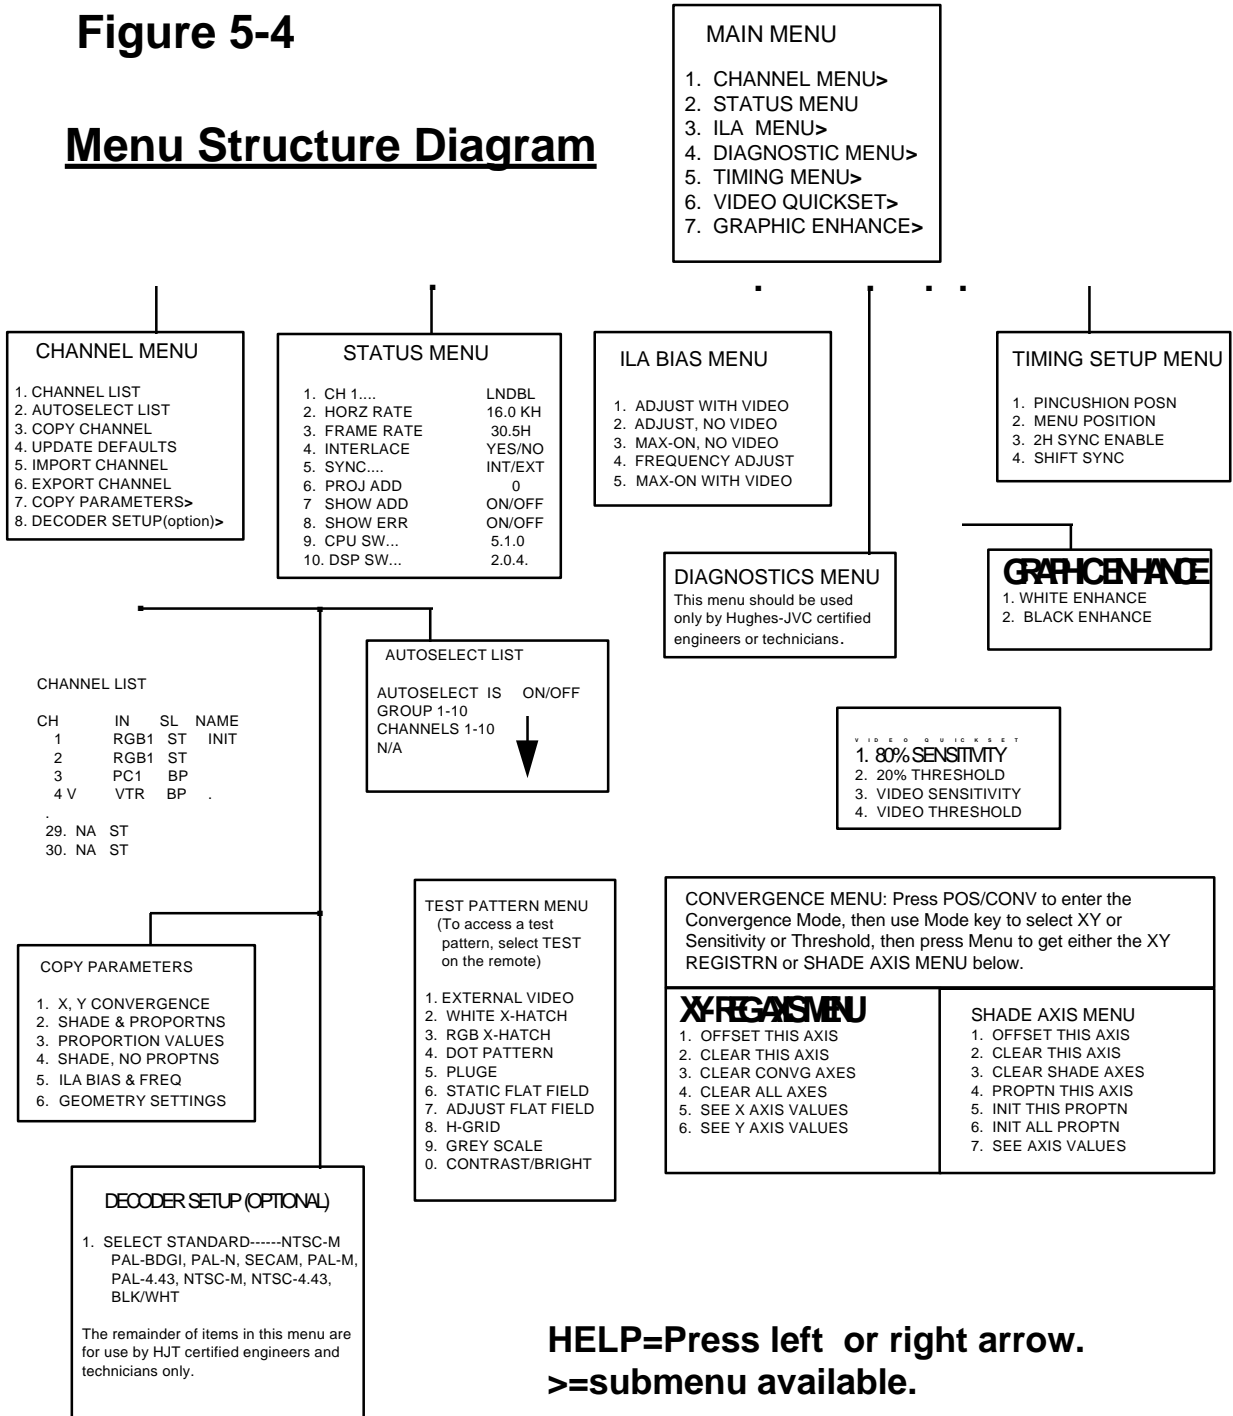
Figure 5-4

Menu Structure Diagram

MAIN MENU

1. CHANNEL MENU>
2. STATUS MENU
3. ILA MENU>
4. DIAGNOSTIC MENU>
5. TIMING MENU>
6. VIDEO QUICKSET>
7. GRAPHIC ENHANCE>

CHANNEL MENU

1. CHANNEL LIST
2. AUTOSELECT LIST
3. COPY CHANNEL
4. UPDATE DEFAULTS
5. IMPORT CHANNEL
6. EXPORT CHANNEL
7. COPY PARAMETERS>
8. DECODER SETUP(option)>

STATUS MENU

| | |
|---|---|
| 1. CH 1.... | LNDBL |
| 2. HORZ RATE | 16.0 KH |
| 3. FRAME RATE | 30.5H |
| 4. INTERLACE | YES/NO |
| 5. SYNC.... | INT/EXT |
| 6. PROJ ADD | 0 |
| 7 SHOW ADD | ON/OFF |
| 8. SHOW ERR | ON/OFF |
| 9. CPU SW... | 5.1.0 |
| 10. DSP SW... | 2.0.4. |

ILA BIAS MENU

1. ADJUST WITH VIDEO
2. ADJUST, NO VIDEO
3. MAX-ON, NO VIDEO
4. FREQUENCY ADJUST
5. MAX-ON WITH VIDEO

TIMING SETUP MENU

1. PINCUSHION POSN
2. MENU POSITION
3. 2H SYNC ENABLE
4. SHIFT SYNC

DIAGNOSTICS MENU
This menu should be used only by Hughes-JVC certified engineers or technicians.

GRAPHIC ENHANCE
1. WHITE ENHANCE
2. BLACK ENHANCE

AUTOSELECT LIST

AUTOSELECT IS ON/OFF
GROUP 1-10
CHANNELS 1-10
N/A

CHANNEL LIST

| CH | IN | SL | NAME |
|---|---|---|---|
| 1 | RGB1 | ST | INIT |
| 2 | RGB1 | ST | |
| 3 | PC1 | BP | |
| 4 V | VTR | BP | . |

.
29. NA ST
30. NA ST

VIDEO QUICKSET
1. 80% SENSITIVITY
2. 20% THRESHOLD
3. VIDEO SENSITIVITY
4. VIDEO THRESHOLD

TEST PATTERN MENU
(To access a test pattern, select TEST on the remote)

1. EXTERNAL VIDEO
2. WHITE X-HATCH
3. RGB X-HATCH
4. DOT PATTERN
5. PLUGE
6. STATIC FLAT FIELD
7. ADJUST FLAT FIELD
8. H-GRID
9. GREY SCALE
0. CONTRAST/BRIGHT

CONVERGENCE MENU: Press POS/CONV to enter the Convergence Mode, then use Mode key to select XY or Sensitivity or Threshold, then press Menu to get either the XY REGISTRN or SHADE AXIS MENU below.

XY-REG AXIS MENU
1. OFFSET THIS AXIS
2. CLEAR THIS AXIS
3. CLEAR CONVG AXES
4. CLEAR ALL AXES
5. SEE X AXIS VALUES
6. SEE Y AXIS VALUES

SHADE AXIS MENU
1. OFFSET THIS AXIS
2. CLEAR THIS AXIS
3. CLEAR SHADE AXES
4. PROPTN THIS AXIS
5. INIT THIS PROPTN
6. INIT ALL PROPTN
7. SEE AXIS VALUES

COPY PARAMETERS

1. X, Y CONVERGENCE
2. SHADE & PROPORTNS
3. PROPORTION VALUES
4. SHADE, NO PROPTNS
5. ILA BIAS & FREQ
6. GEOMETRY SETTINGS

DECODER SETUP (OPTIONAL)

1. SELECT STANDARD------NTSC-M PAL-BDGI, PAL-N, SECAM, PAL-M, PAL-4.43, NTSC-M, NTSC-4.43, BLK/WHT

The remainder of items in this menu are for use by HJT certified engineers and technicians only.

HELP=Press left or right arrow.
>=submenu available.